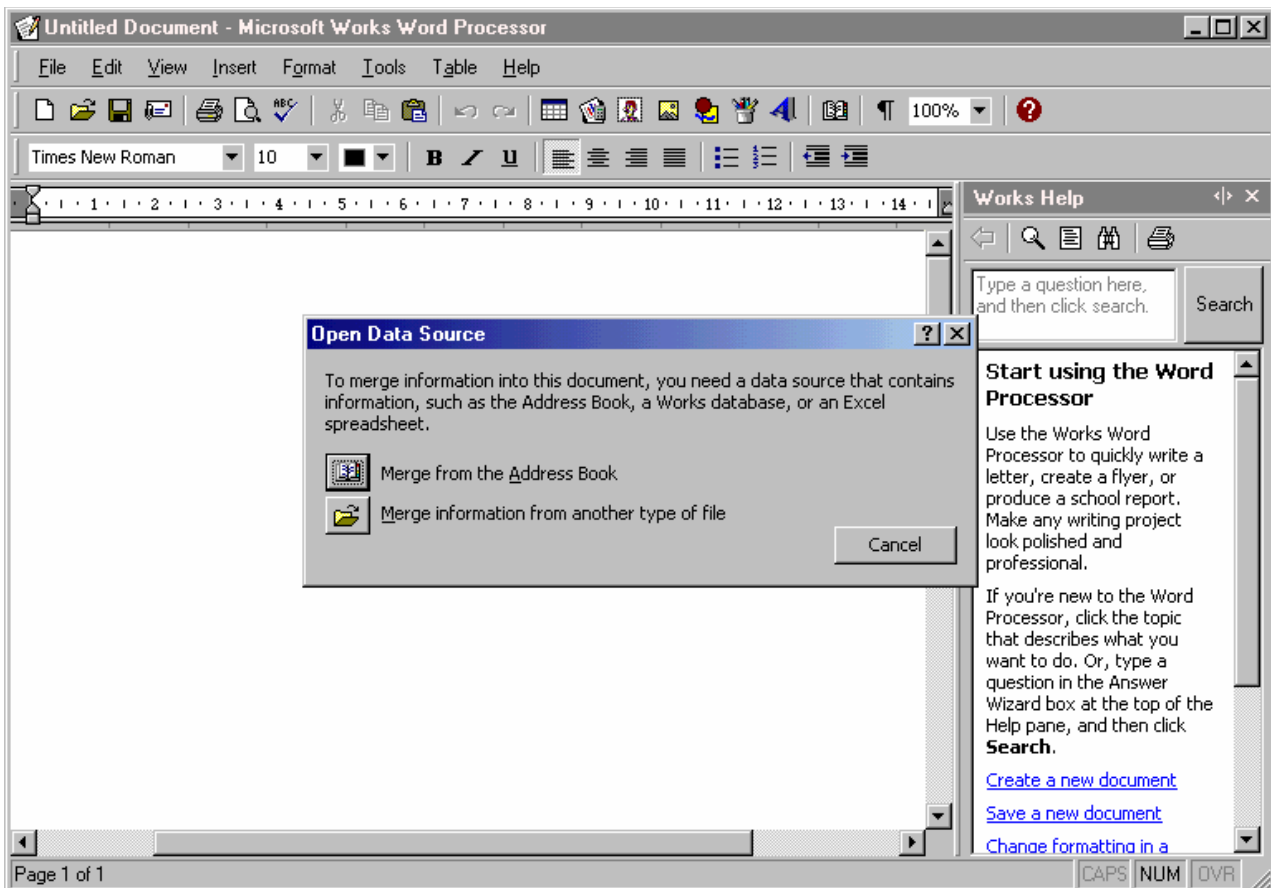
Untitled Document - Microsoft Works Word Processor

File Edit View Insert Format Tools Table Help

100%

Times New Roman 10

B I U

1 2 3 4 5 6 7 8 9 10 11 12 13 14

Works Help

Type a question here, and then click search.

Search

Start using the Word Processor

Use the Works Word Processor to quickly write a letter, create a flyer, or produce a school report. Make any writing project look polished and professional.

If you're new to the Word Processor, click the topic that describes what you want to do. Or, type a question in the Answer Wizard box at the top of the Help pane, and then click **Search**.

Create a new document

Save a new document

Change formatting in a

Open Data Source

To merge information into this document, you need a data source that contains information, such as the Address Book, a Works database, or an Excel spreadsheet.

Merge from the Address Book

Merge information from another type of file

Cancel

Page 1 of 1

CAPS NUM OVR